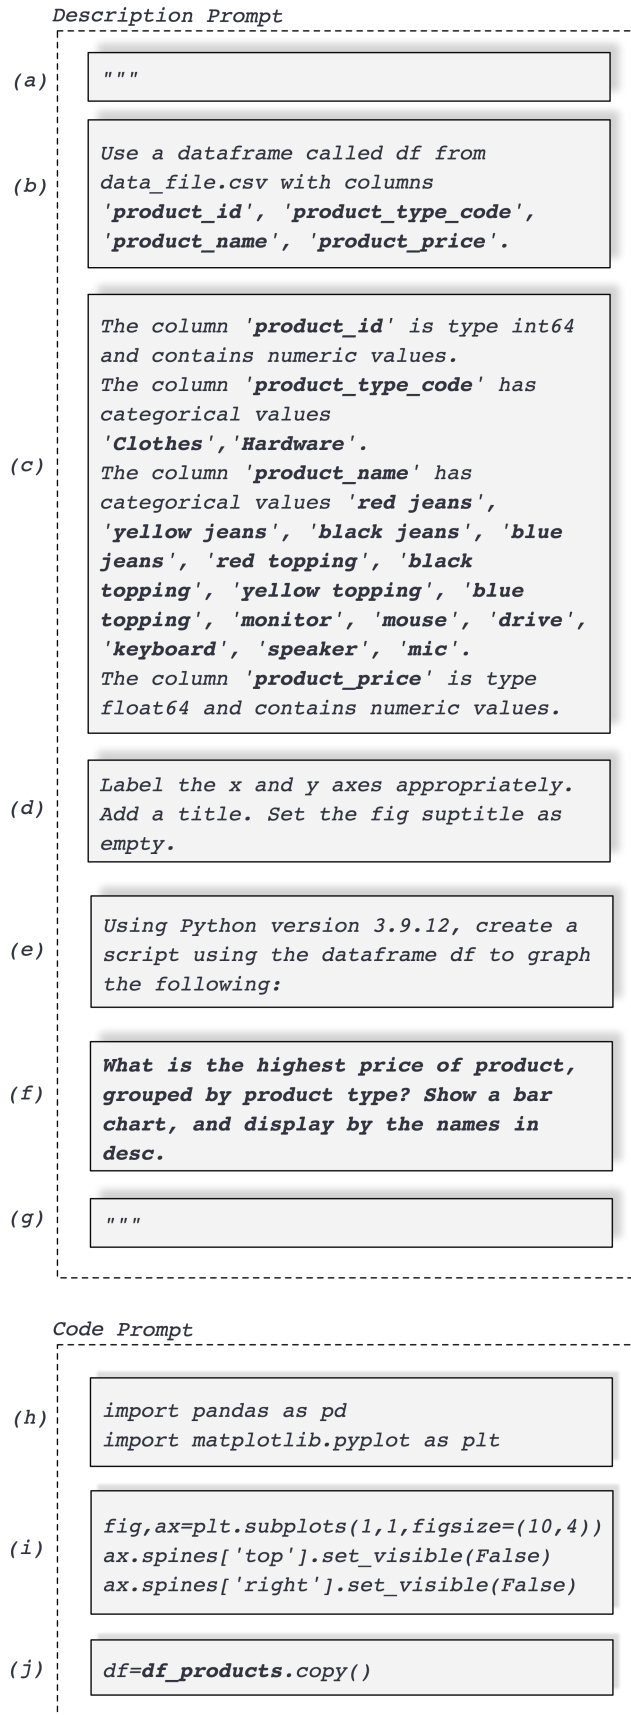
Description Prompt

(a) """

(b) Use a dataframe called df from data_file.csv with columns 'product_id', 'product_type_code', 'product_name', 'product_price'.

(c) The column 'product_id' is type int64 and contains numeric values.
The column 'product_type_code' has categorical values 'Clothes','Hardware'.
The column 'product_name' has categorical values 'red jeans', 'yellow jeans', 'black jeans', 'blue jeans', 'red topping', 'black topping', 'yellow topping', 'blue topping', 'monitor', 'mouse', 'drive', 'keyboard', 'speaker', 'mic'.
The column 'product_price' is type float64 and contains numeric values.

(d) Label the x and y axes appropriately. Add a title. Set the fig suptitle as empty.

(e) Using Python version 3.9.12, create a script using the dataframe df to graph the following:

(f) What is the highest price of product, grouped by product type? Show a bar chart, and display by the names in desc.

(g) """

Code Prompt

(h) import pandas as pd
import matplotlib.pyplot as plt

(i) fig,ax=plt.subplots(1,1,figsize=(10,4))
ax.spines['top'].set_visible(False)
ax.spines['right'].set_visible(False)

(j) df=df_products.copy()